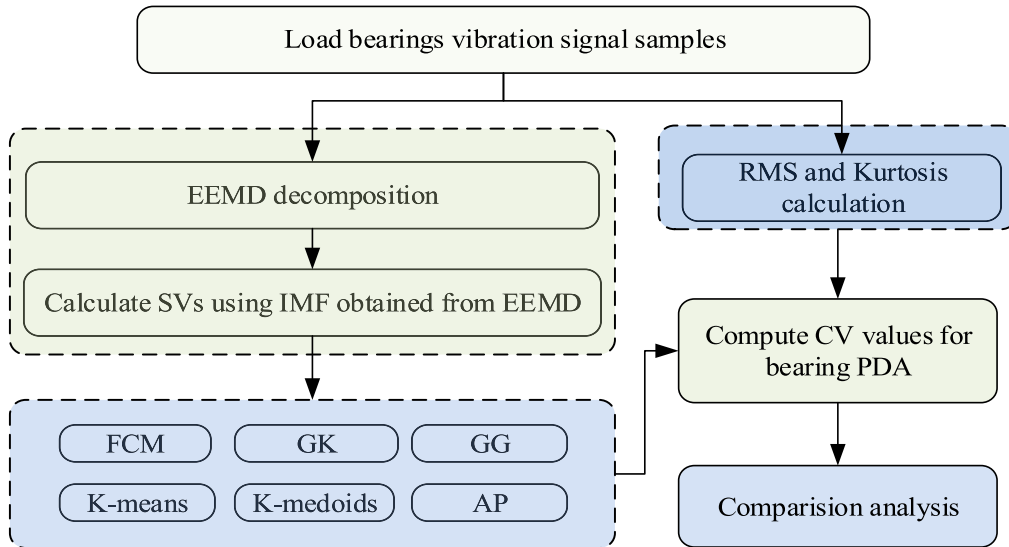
Load bearings vibration signal samples

EEMD decomposition

Calculate SVs using IMF obtained from EEMD

RMS and Kurtosis calculation

Compute CV values for bearing PDA

FCM

GK

GG

K-means

K-medoids

AP

Comparision analysis